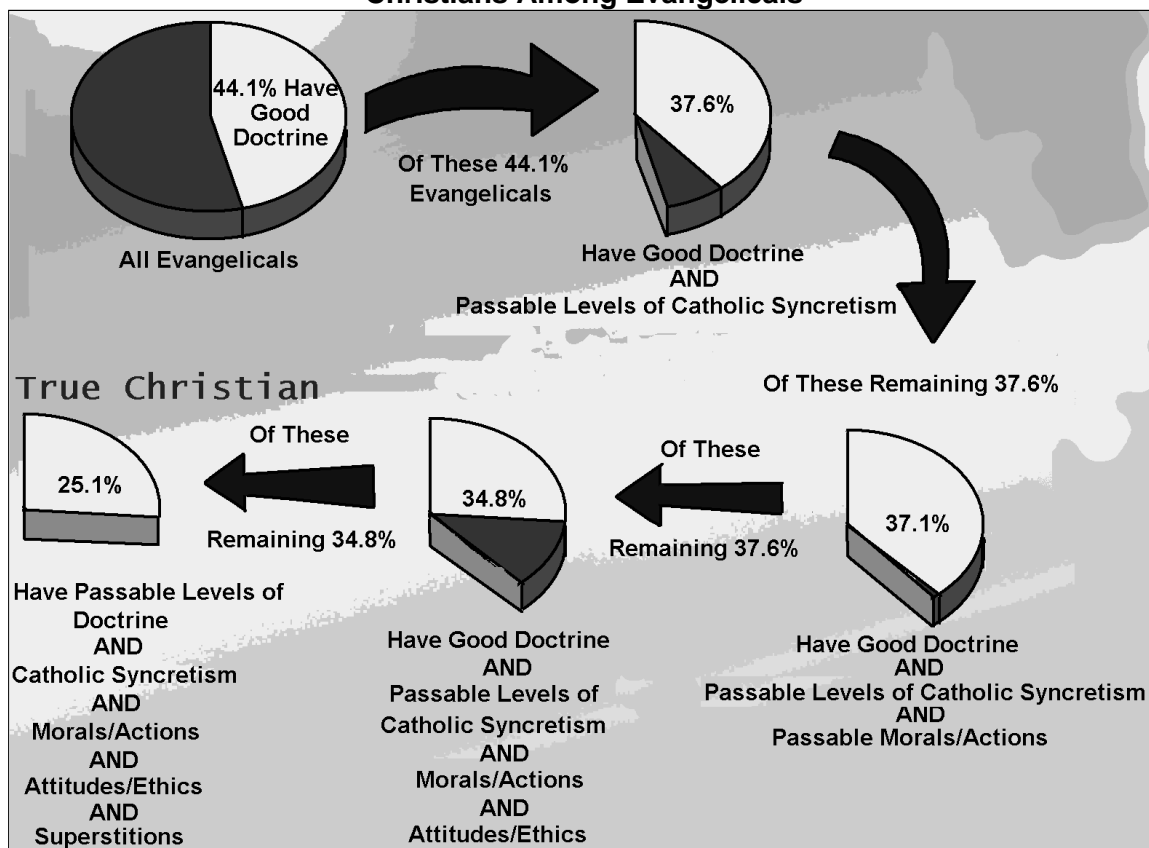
Christians Among Evangelicals

44.1% Have Good Doctrine

All Evangelicals

Of These 44.1% Evangelicals

37.6%

Have Good Doctrine
AND
Passable Levels of Catholic Syncretism

Of These Remaining 37.6%

True Christian

25.1%

Of These

Remaining 34.8%

Have Passable Levels of Doctrine
AND
Catholic Syncretism
AND
Morals/Actions
AND
Attitudes/Ethics
AND
Superstitions

34.8%

Have Good Doctrine
AND
Passable Levels of Catholic Syncretism
AND
Morals/Actions
AND
Attitudes/Ethics

Of These

Remaining 37.6%

37.1%

Have Good Doctrine
AND
Passable Levels of Catholic Syncretism
AND
Passable Morals/Actions